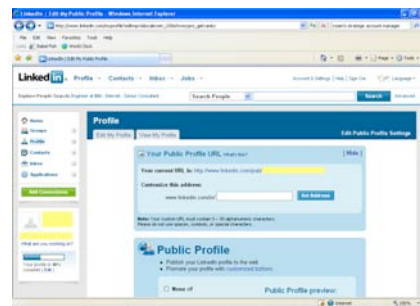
LinkedIn | Edit My Public Profile - Windows Internet Explorer

http://www.linkedin.com/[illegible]

File Edit View Favorites Tools Help

LinkedIn | Edit My Public Profile

Linked in · Profile · Contacts · Inbox · Jobs ·

Account & Settings | Help | Sign Out Language

Search People Search Advanced

Home
Groups
Profile
Contacts
Inbox
Applications

Add Connections

What are you working on?

Your profile is 80% complete | Edit

Profile

Edit My Profile View My Profile

Edit Public Profile Settings

Your Public Profile URL What's this? [Hide]

Your current URL is: http://www.linkedin.com/pub/

Customize this address:

www.linkedin.com/in/ Set Address

Note: Your custom URL must contain 5 – 30 letters or numbers. Please do not use spaces, symbols, or special characters.

Public Profile

Publish your LinkedIn profile to the web

Promote your profile with customized buttons

None of

Public Profile preview:

Internet